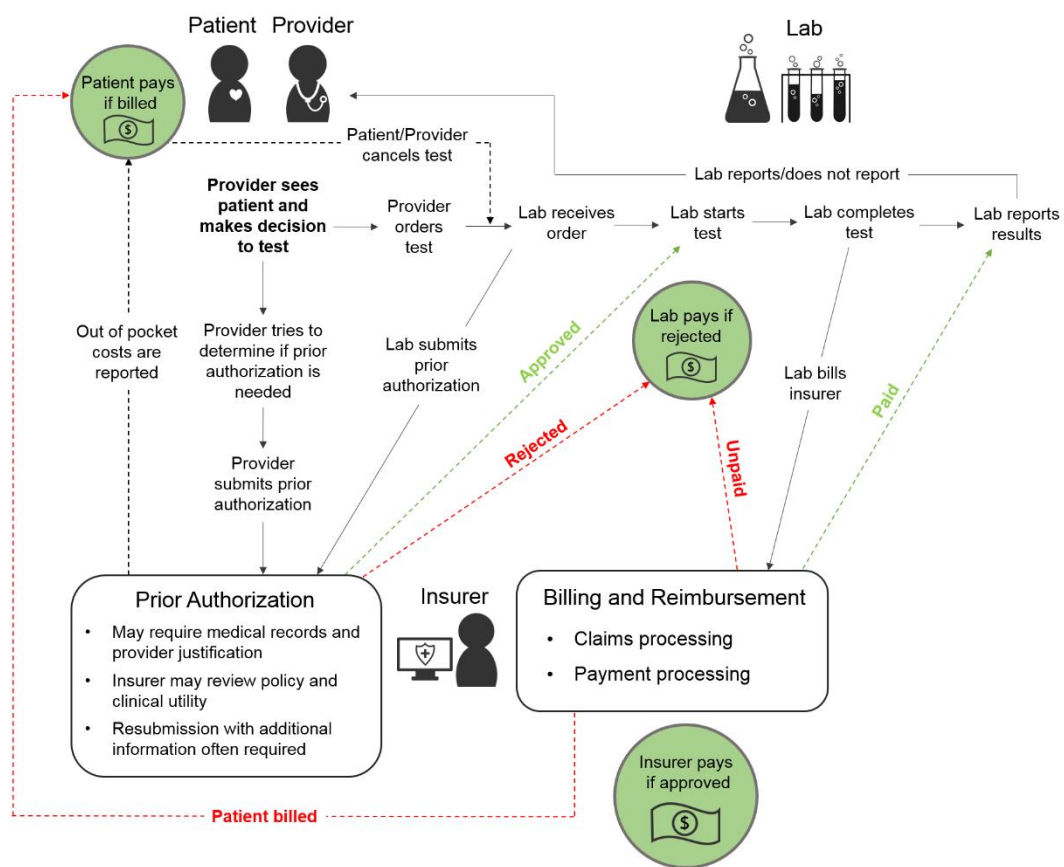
Patient Provider

Lab

Patient pays if billed

$

Patient/Provider cancels test

Lab reports/does not report

Provider sees patient and makes decision to test

Provider orders test

Lab receives order

Lab starts test

Lab completes test

Lab reports results

Out of pocket costs are reported

Provider tries to determine if prior authorization is needed

Lab submits prior authorization

Approved

Lab pays if rejected

$

Lab bills insurer

Paid

Rejected

Unpaid

Provider submits prior authorization

Prior Authorization

• May require medical records and provider justification
• Insurer may review policy and clinical utility
• Resubmission with additional information often required

Insurer

Billing and Reimbursement

• Claims processing
• Payment processing

Insurer pays if approved

$

Patient billed